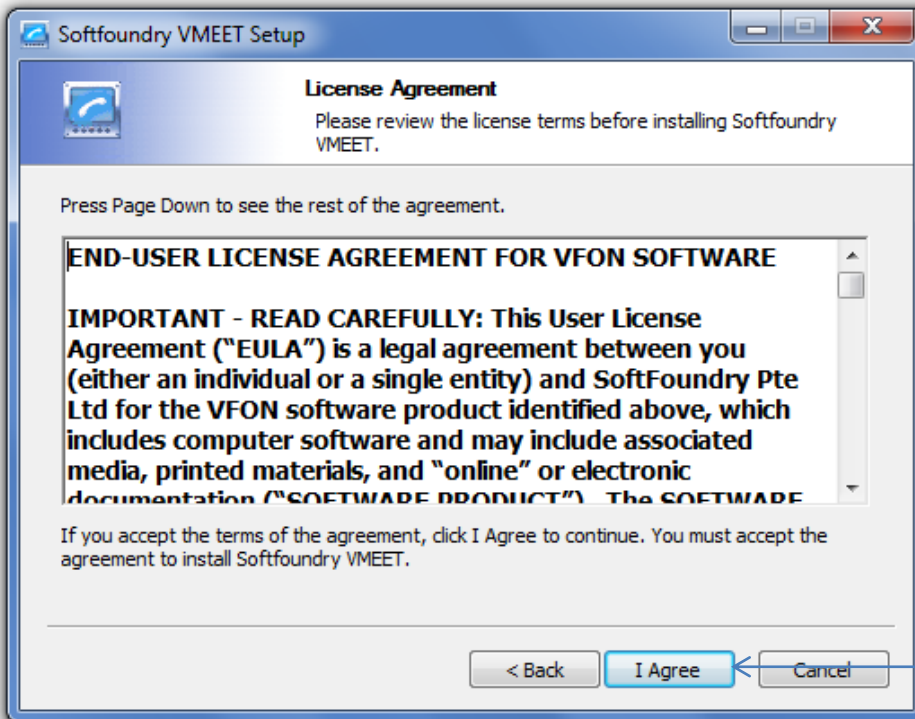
Softfoundry VMEET Setup

License Agreement

Please review the license terms before installing Softfoundry VMEET.

Press Page Down to see the rest of the agreement.

END-USER LICENSE AGREEMENT FOR VFON SOFTWARE

IMPORTANT - READ CAREFULLY: This User License Agreement ("EULA") is a legal agreement between you (either an individual or a single entity) and SoftFoundry Pte Ltd for the VFON software product identified above, which includes computer software and may include associated media, printed materials, and "online" or electronic documentation ("SOFTWARE PRODUCT"). The SOFTWARE

If you accept the terms of the agreement, click I Agree to continue. You must accept the agreement to install Softfoundry VMEET.

< Back

I Agree

Cancel